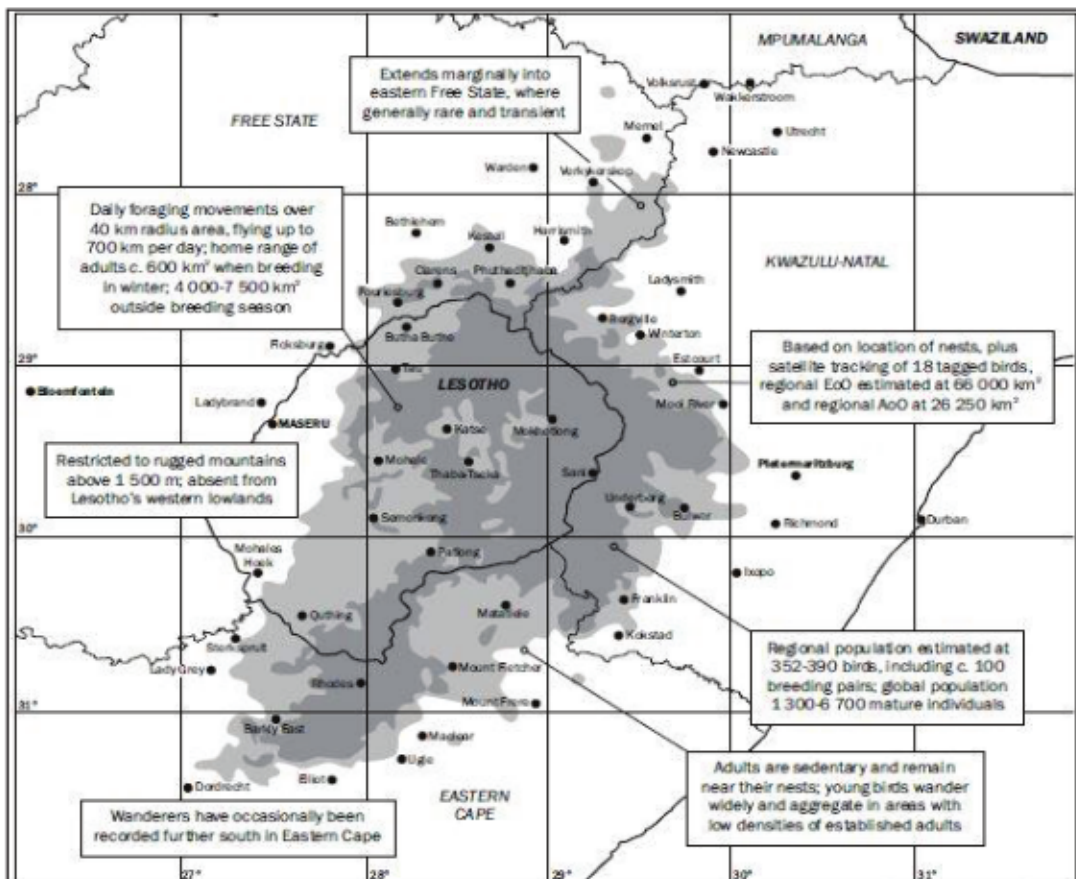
MPUMALANGA

SWAZILAND

Extends marginally into eastern Free State, where generally rare and transient

FREE STATE

Volksrust

Wakkerstroom

Memel

Utrecht

Newcastle

Warden

Vrykyerskop

28°

Daily foraging movements over 40 km radius area, flying up to 700 km per day; home range of adults c. 600 km² when breeding in winter; 4 000-7 500 km² outside breeding season

Bethlehem

Kestell

Harrismith

KWAZULU-NATAL

Clarens

Phuthaditjhaba

Ladysmith

Fouriesburg

Butha Buthe

Bergville

Winterton

Ficksburg

29°

Teyateyaneng

Based on location of nests, plus satellite tracking of 18 tagged birds, regional EoO estimated at 66 000 km² and regional AoO at 26 250 km²

Estcourt

Bloemfontein

Ladybrand

LESOTHO

Mooi River

MASERU

Katse

Mokhotlong

Restricted to rugged mountains above 1 500 m; absent from Lesotho's western lowlands

Mohale

Thaba-Tseka

Sani

Pietermaritzburg

Underberg

Bulwer

30°

Semonkong

Richmond

Durban

Mohales Hoek

Paulong

Ixopo

Quthing

Matatiele

Franklin

Sterkspruit

Kokstad

Lady Grey

Mount Fletcher

Regional population estimated at 352-390 birds, including c. 100 breeding pairs; global population 1 300-6 700 mature individuals

Rhodes

31°

Mount Frere

Barkly East

Maclear

Ugie

Elliot

Adults are sedentary and remain near their nests; young birds wander widely and aggregate in areas with low densities of established adults

Dordrecht

EASTERN CAPE

Wanderers have occasionally been recorded further south in Eastern Cape

27°

28°

29°

30°

31°